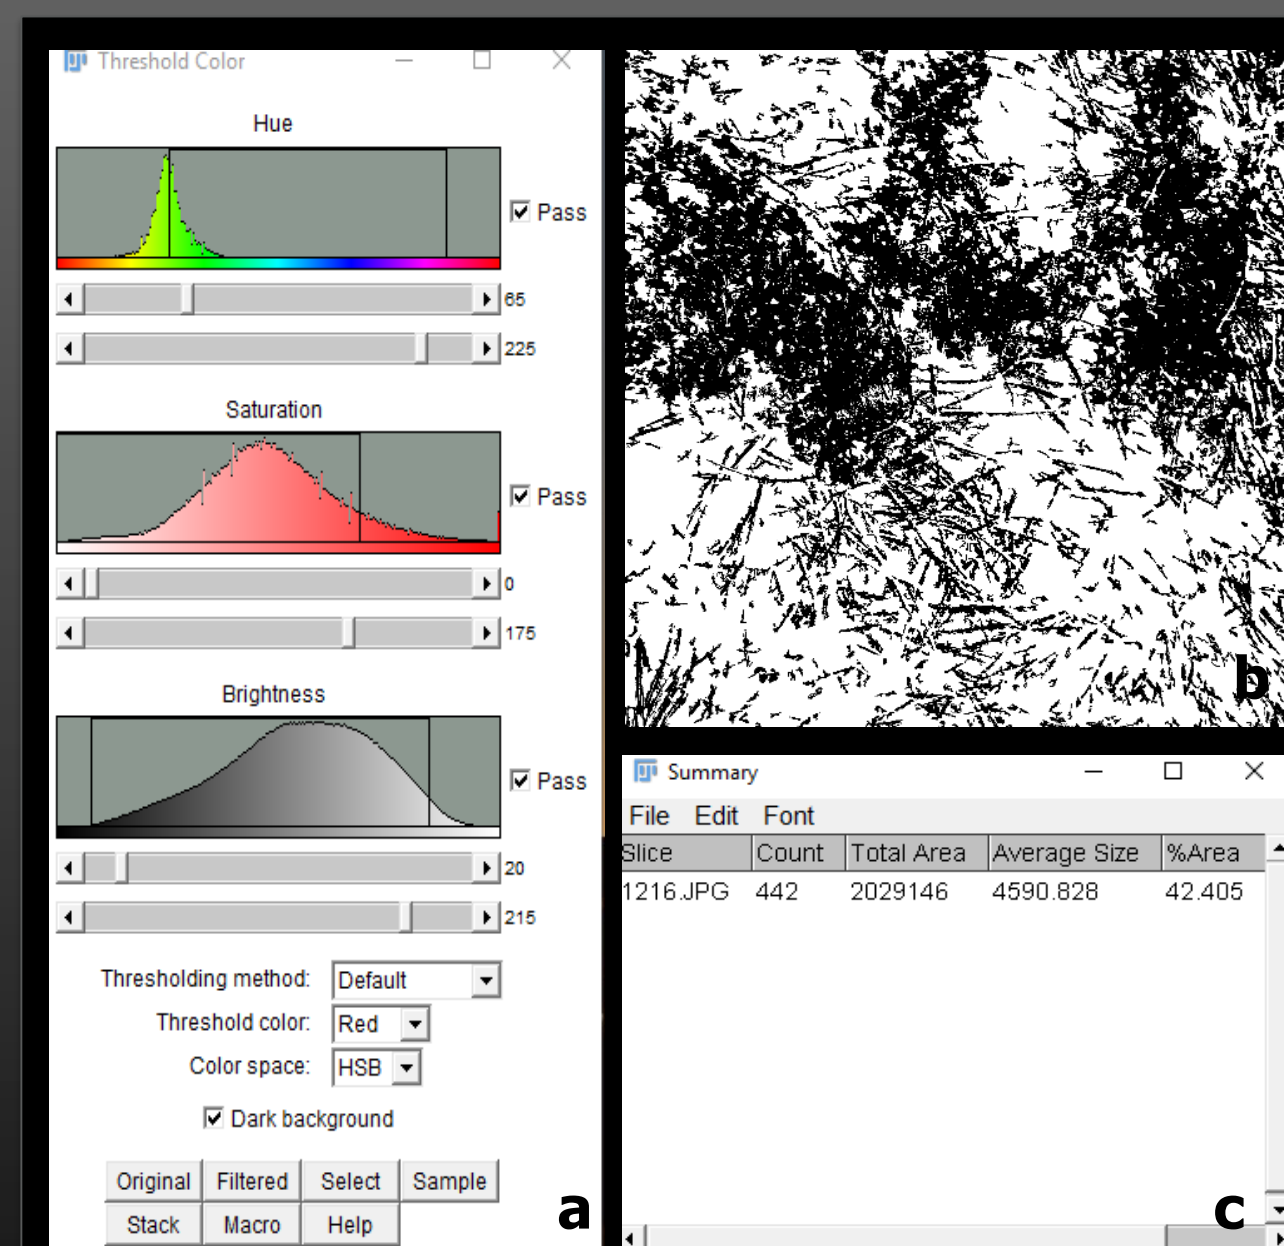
Threshold Color

Hue

Pass

65

225

Saturation

Pass

0

175

Brightness

Pass

20

215

Thresholding method: Default

Threshold color: Red

Color space: HSB

Dark background

Original Filtered Select Sample

Stack Macro Help

a

b

Summary

File Edit Font

| Slice | Count | Total Area | Average Size | %Area |
|---|---|---|---|---|
| 1216.JPG | 442 | 2029146 | 4590.828 | 42.405 |

c